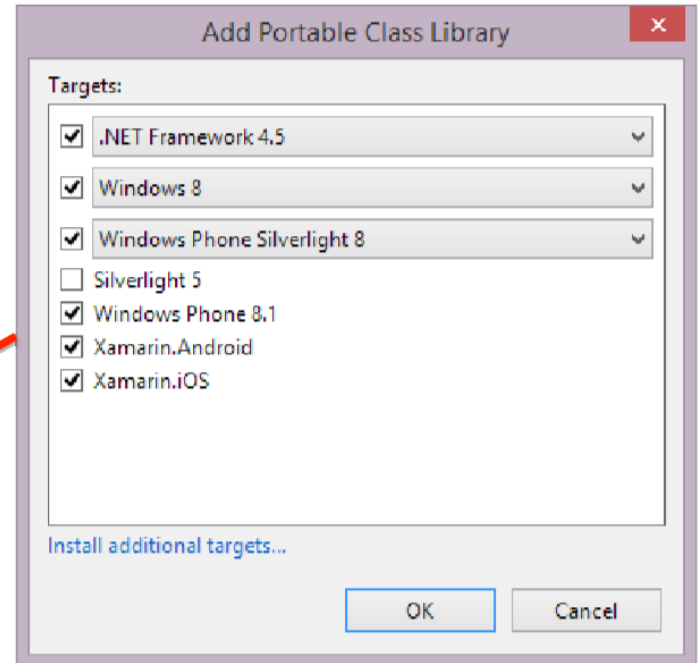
Add Portable Class Library

Targets:

.NET Framework 4.5

Windows 8

Windows Phone Silverlight 8

Silverlight 5

Windows Phone 8.1

Xamarin.Android

Xamarin.iOS

Install additional targets...

OK

Cancel